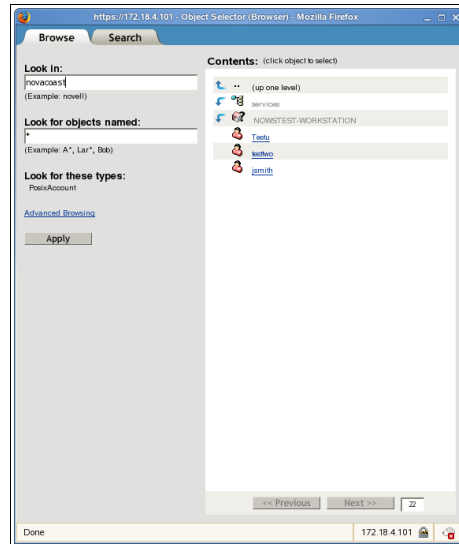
https://172.18.4.101 - Object Selector (Browser) - Mozilla Firefox

Browse

Search

Look in:

novacoast

(Example: novell)

Look for objects named:

*

(Example: A*, Lar*, Bob)

Look for these types:

PosixAccount

Advanced Browsing

Apply

Contents: (click object to select)

.. (up one level)

services

NOWSTEST-WORKSTATION

Testu

testtwo

jsmith

<< Previous

Next >>

22

Done

172.18.4.101